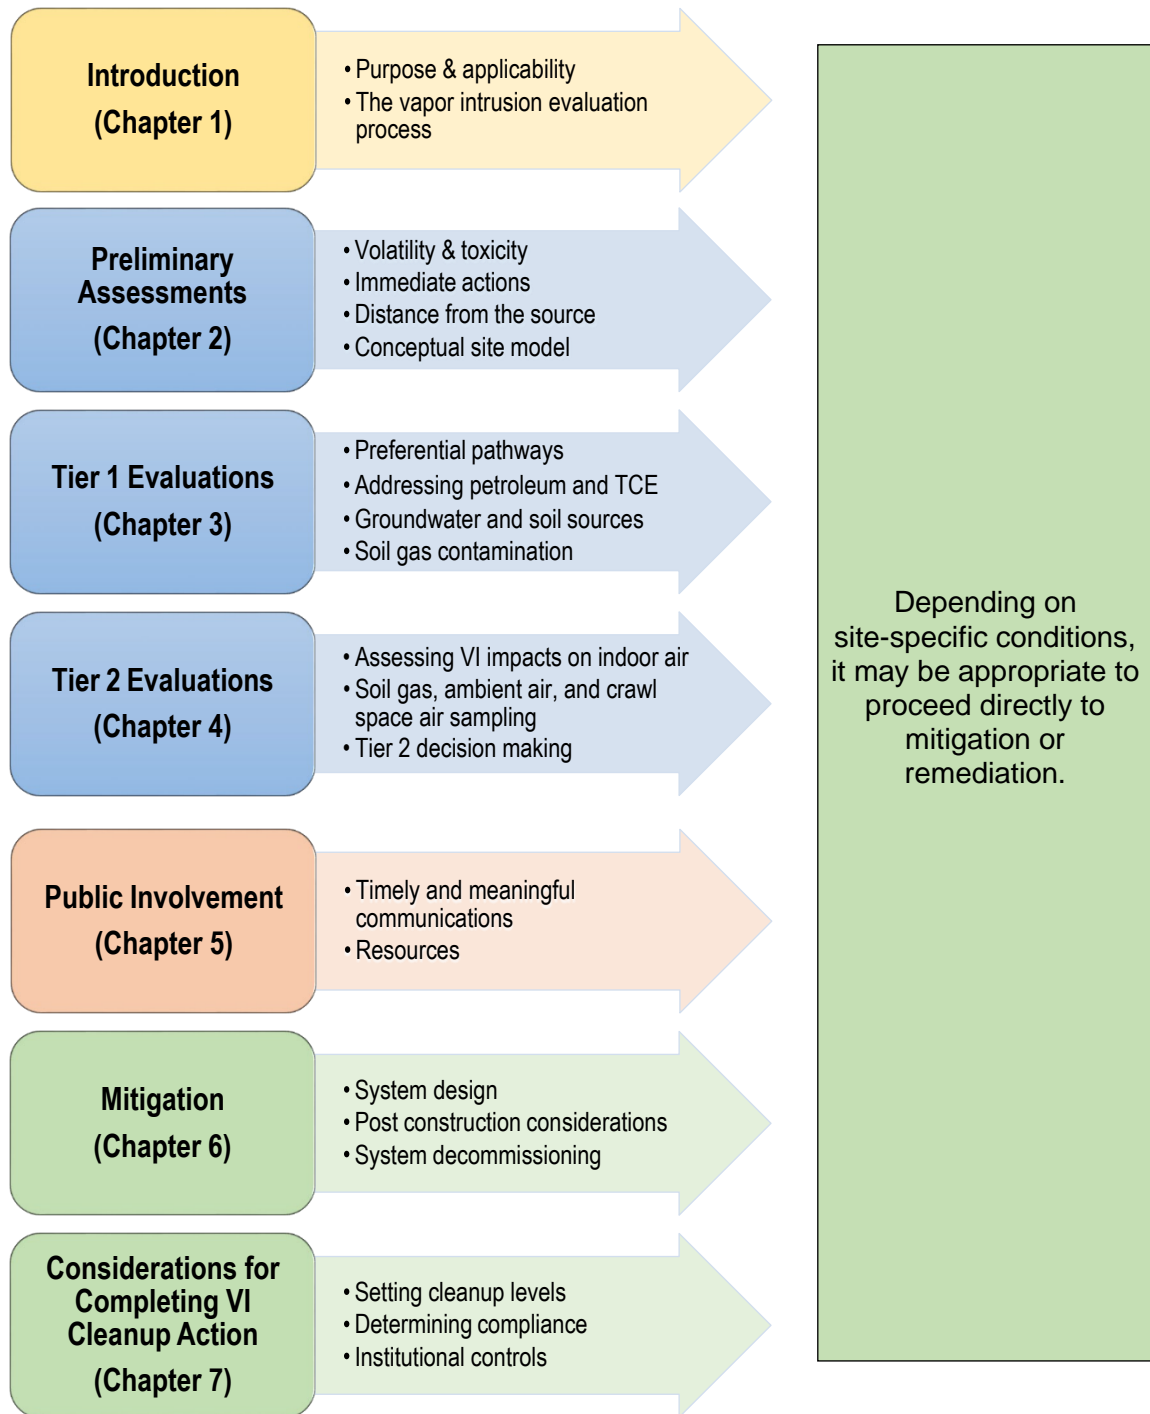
Introduction
(Chapter 1)

• Purpose & applicability
• The vapor intrusion evaluation process

Preliminary Assessments
(Chapter 2)

• Volatility & toxicity
• Immediate actions
• Distance from the source
• Conceptual site model

Tier 1 Evaluations
(Chapter 3)

• Preferential pathways
• Addressing petroleum and TCE
• Groundwater and soil sources
• Soil gas contamination

Tier 2 Evaluations
(Chapter 4)

• Assessing VI impacts on indoor air
• Soil gas, ambient air, and crawl space air sampling
• Tier 2 decision making

Public Involvement
(Chapter 5)

• Timely and meaningful communications
• Resources

Mitigation
(Chapter 6)

• System design
• Post construction considerations
• System decommissioning

Considerations for Completing VI Cleanup Action
(Chapter 7)

• Setting cleanup levels
• Determining compliance
• Institutional controls

Depending on site-specific conditions, it may be appropriate to proceed directly to mitigation or remediation.